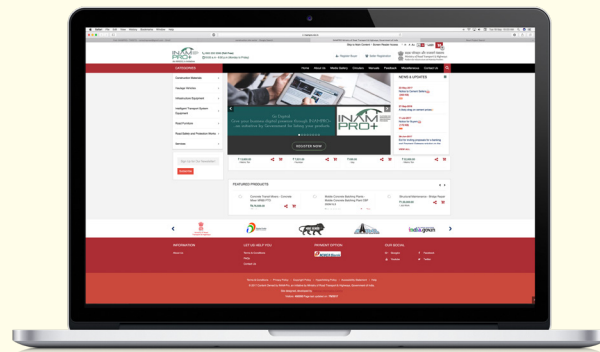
INAM PRO+

CATEGORIES

Construction Materials

Haulage Vehicles

Infrastructure Equipment

Intelligent Transport System Equipment

Road Furniture

Road Safety and Protection Works

Services

Home

About Us

Photo Gallery

Circulars

Manuals

Feedback

Miscellaneous

Contact Us

Go Digital

INAM PRO+

REGISTER NOW

NEWS & UPDATES

FEATURED PRODUCTS

INFORMATION

LET US HELP YOU

PAYMENT OPTION

OUR SOCIAL

India.gov.in